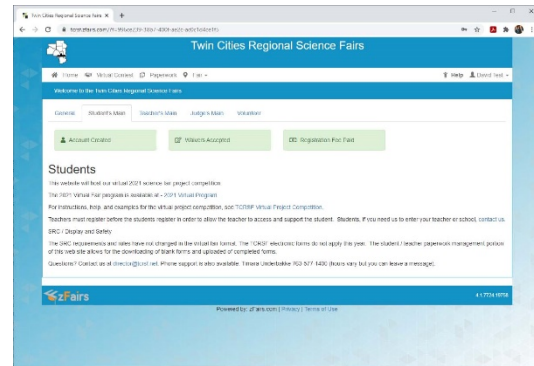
Twin Cities Regional Science Fairs ×  +

tcrsf.zfairs.com/?f=Main&u=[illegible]

Twin Cities Regional Science Fairs

Home  Virtual Contest  Paperwork  Fair ▾  Help  David Test ▾

Welcome to the Twin Cities Regional Science Fairs

General  Student's Main  Teacher's Main  Judge's Main  Volunteer

Account Created  Waiver Accepted  Registration Fee Paid

Students

This website will host our virtual 2021 science fair project competition.

The 2021 Virtual Fair program is available at - 2021 Virtual Program

For instructions, help, and examples for the virtual project competition, see TCRSF Virtual Project Competition.

Teachers must register before the students register in order to allow the teacher to access and support the student. Students, if you need us to enter your teacher or school, contact us.

SRC / Display and Safety

The SRC requirements and rules have not changed in the virtual fair format. The TCRSF electronic forms do not apply this year. The student / teacher paperwork management portion of this web site allows for the downloading of blank forms and uploading of completed forms.

Questions? Contact us at director@tcrsf.net. Phone support is also available: Tinisha Underbakke 763 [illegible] (hours vary but you can leave a message).

zFairs  4.1.7724.19758

Powered by: zFairs.com | Privacy | Terms of Use